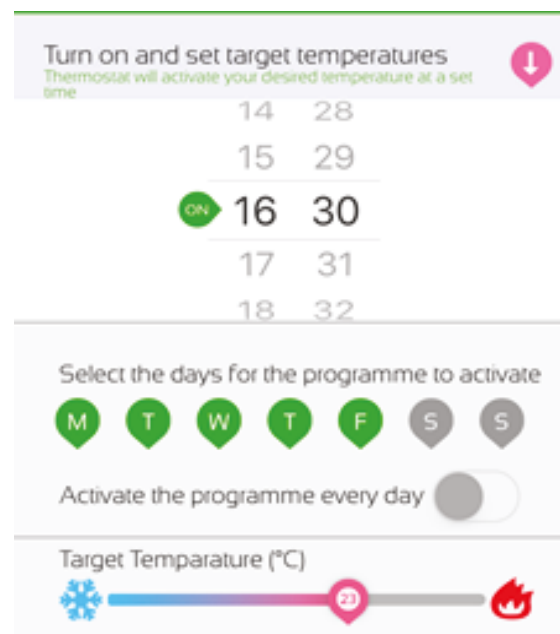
Turn on and set target temperatures
Thermostat will activate your desired temperature at a set time

| | 14 | 28 |
|---|---|---|
| | 15 | 29 |
| ON | 16 | 30 |
| | 17 | 31 |
| | 18 | 32 |

Select the days for the programme to activate

M T W T F S S

Activate the programme every day

Target Temparature (°C)

23